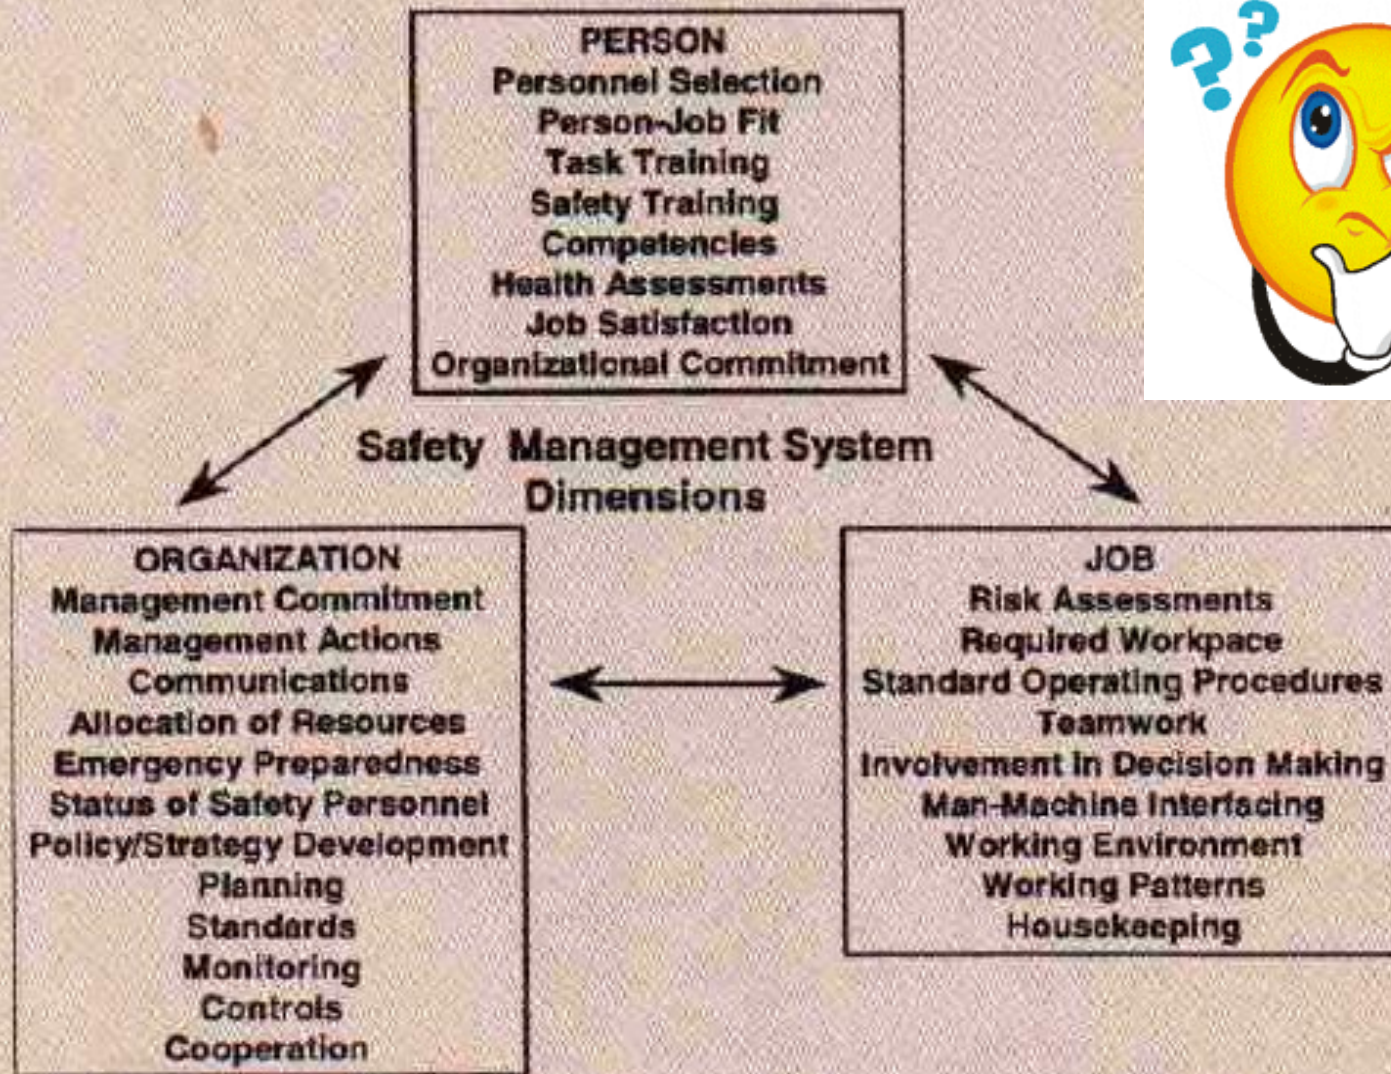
PERSON
Personnel Selection
Person-Job Fit
Task Training
Safety Training
Competencies
Health Assessments
Job Satisfaction
Organizational Commitment

??

Safety Management System Dimensions

ORGANIZATION
Management Commitment
Management Actions
Communications
Allocation of Resources
Emergency Preparedness
Status of Safety Personnel
Policy/Strategy Development
Planning
Standards
Monitoring
Controls
Cooperation

JOB
Risk Assessments
Required Workpace
Standard Operating Procedures
Teamwork
Involvement in Decision Making
Man-Machine Interfacing
Working Environment
Working Patterns
Housekeeping